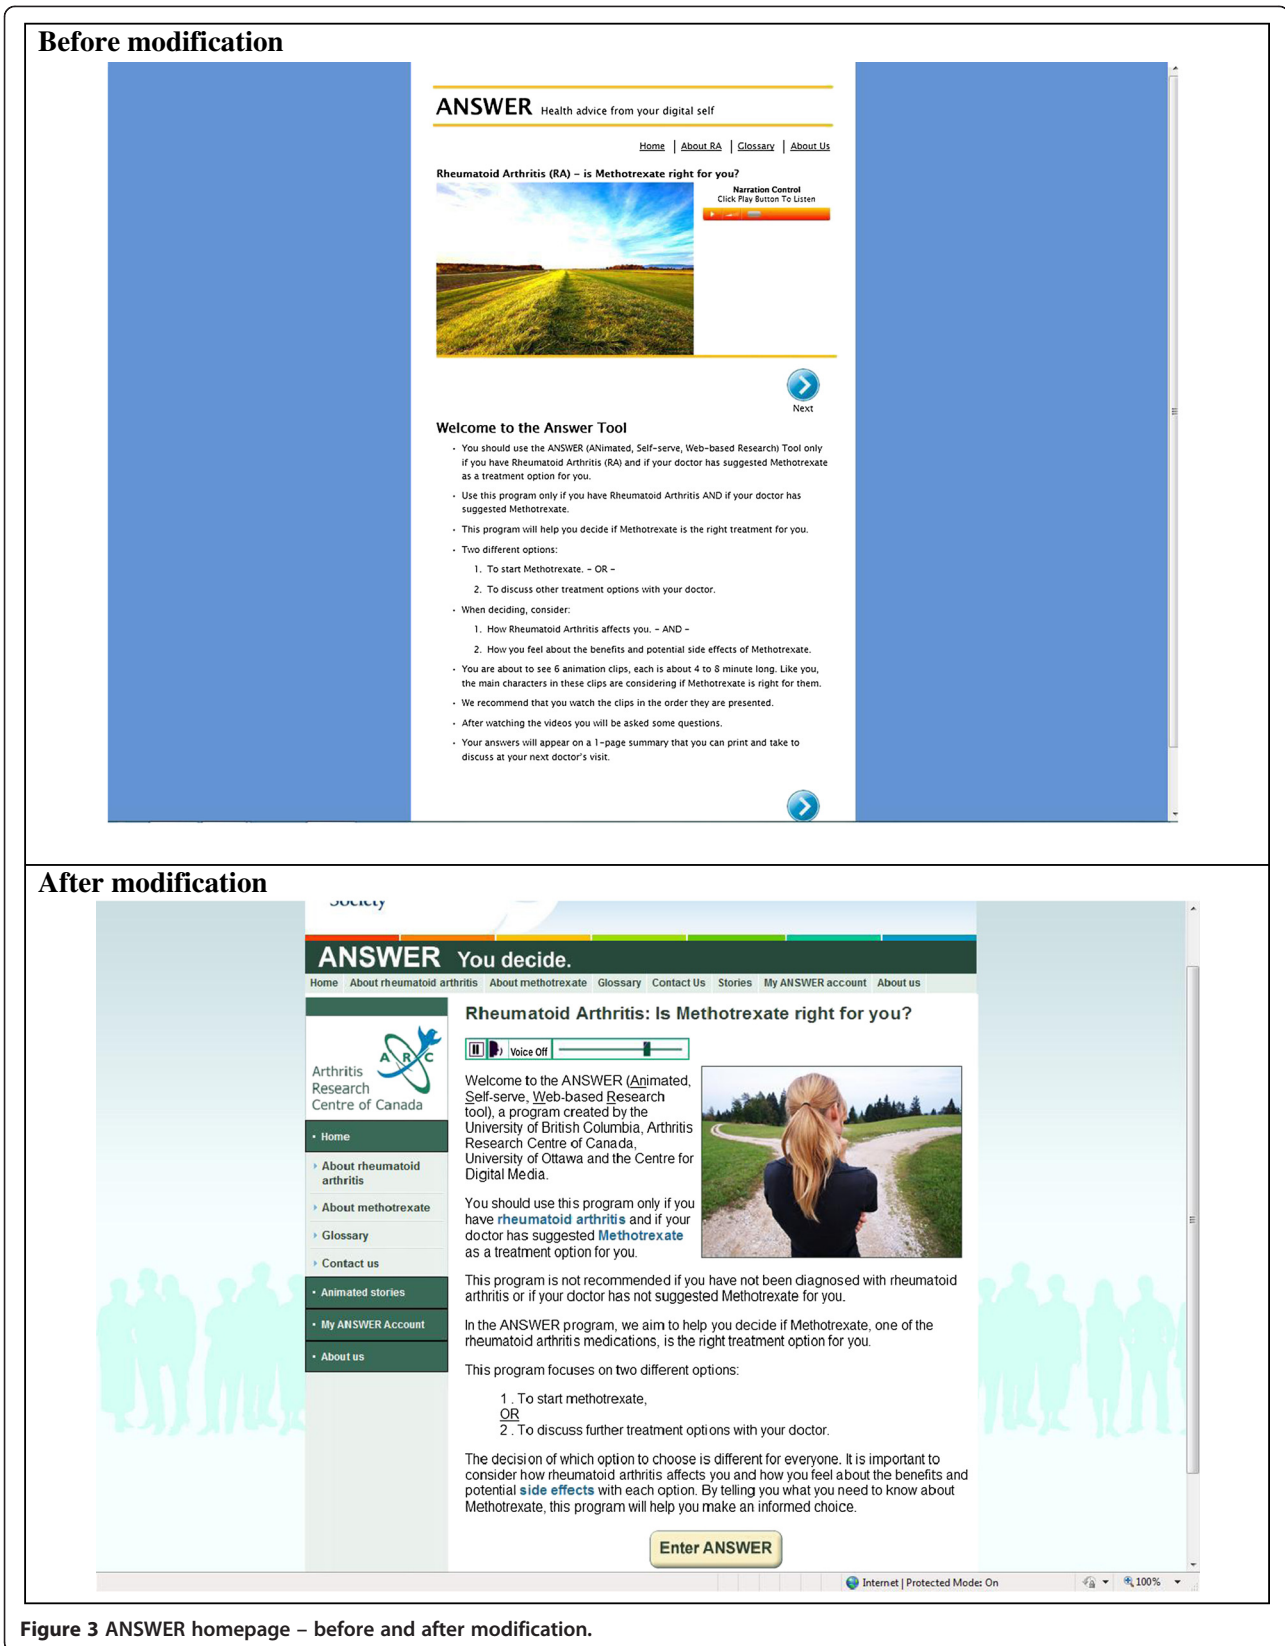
Before modification

ANSWER Health advice from your digital self

Home | About RA | Glossary | About Us

Rheumatoid Arthritis (RA) – is Methotrexate right for you?

Narration Control
Click Play Button To Listen

Next

Welcome to the Answer Tool

- You should use the ANSWER (ANimated, Self-serve, Web-based Research) Tool only if you have Rheumatoid Arthritis (RA) and if your doctor has suggested Methotrexate as a treatment option for you.
- Use this program only if you have Rheumatoid Arthritis AND if your doctor has suggested Methotrexate.
- This program will help you decide if Methotrexate is the right treatment for you.
- Two different options:
 1. To start Methotrexate. – OR –
 2. To discuss other treatment options with your doctor.
- When deciding, consider:
 1. How Rheumatoid Arthritis affects you. – AND –
 2. How you feel about the benefits and potential side effects of Methotrexate.
- You are about to see 6 animation clips, each is about 4 to 8 minute long. Like you, the main characters in these clips are considering if Methotrexate is right for them.
- We recommend that you watch the clips in the order they are presented.
- After watching the videos you will be asked some questions.
- Your answers will appear on a 1-page summary that you can print and take to discuss at your next doctor's visit.

After modification

Society

ANSWER You decide.

Home | About rheumatoid arthritis | About methotrexate | Glossary | Contact Us | Stories | My ANSWER account | About us

Arthritis Research Centre of Canada
ARC

• Home
› About rheumatoid arthritis
› About methotrexate
› Glossary
› Contact us
• Animated stories
• My ANSWER Account
• About us

Rheumatoid Arthritis: Is Methotrexate right for you?

Voice Off

Welcome to the ANSWER (Animated, Self-serve, Web-based Research tool), a program created by the University of British Columbia, Arthritis Research Centre of Canada, University of Ottawa and the Centre for Digital Media.

You should use this program only if you have rheumatoid arthritis and if your doctor has suggested Methotrexate as a treatment option for you.

This program is not recommended if you have not been diagnosed with rheumatoid arthritis or if your doctor has not suggested Methotrexate for you.

In the ANSWER program, we aim to help you decide if Methotrexate, one of the rheumatoid arthritis medications, is the right treatment option for you.

This program focuses on two different options:

1 . To start methotrexate,
OR
2 . To discuss further treatment options with your doctor.

The decision of which option to choose is different for everyone. It is important to consider how rheumatoid arthritis affects you and how you feel about the benefits and potential side effects with each option. By telling you what you need to know about Methotrexate, this program will help you make an informed choice.

Enter ANSWER

Internet | Protected Mode: On 100%

Figure 3 ANSWER homepage – before and after modification.